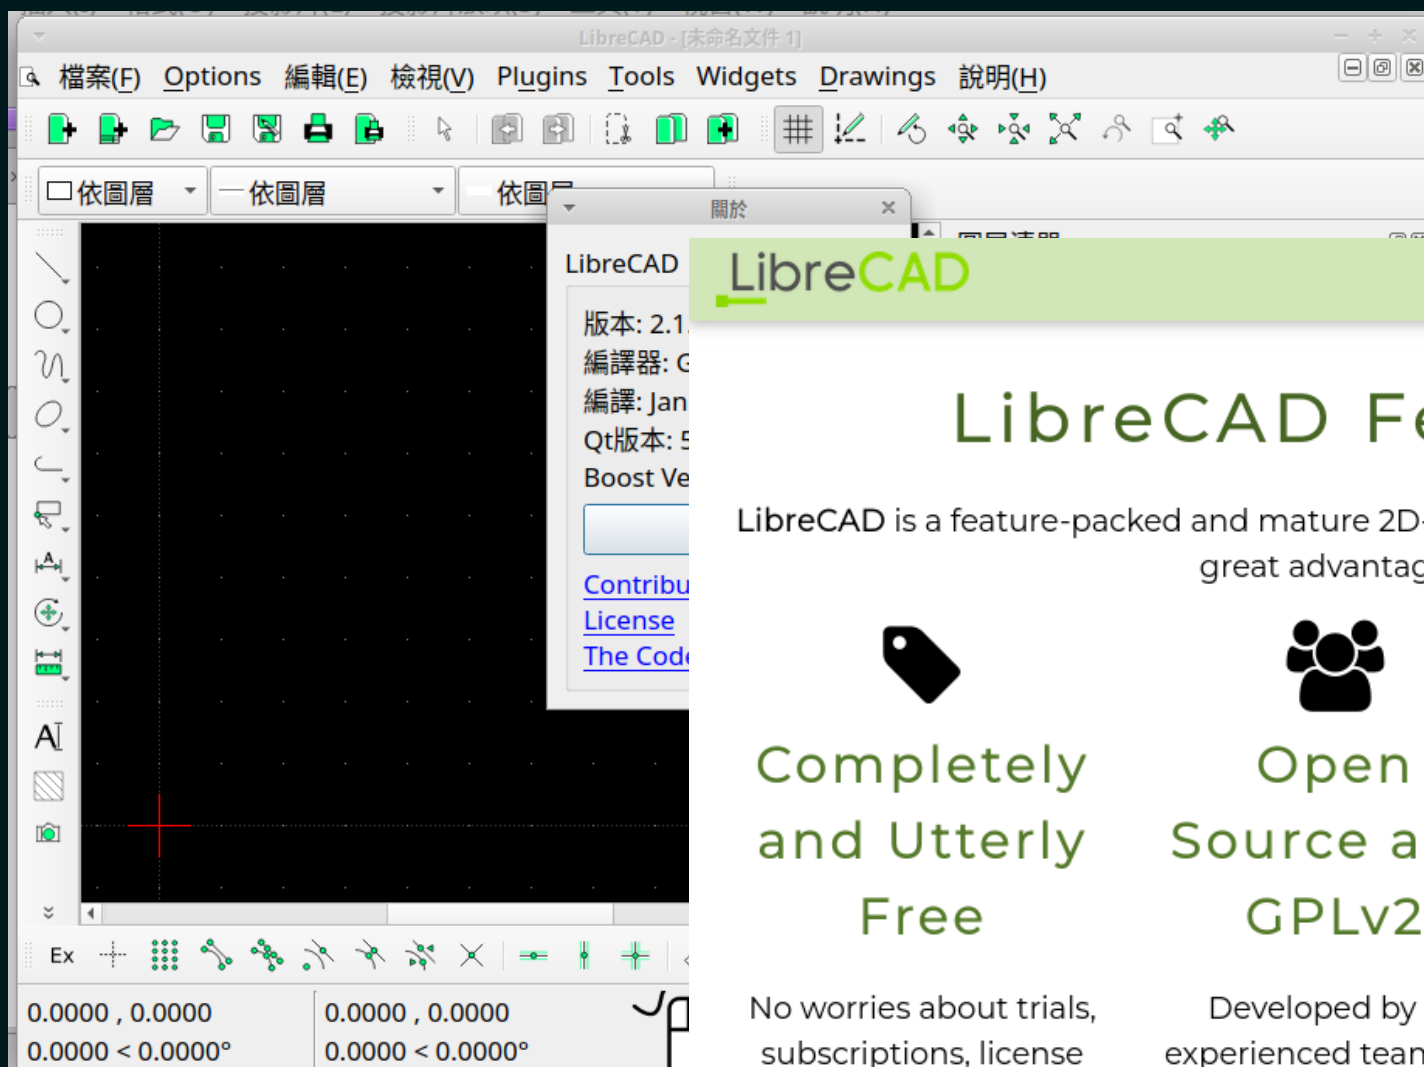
LibreCAD - [未命名文件 1]

檔案(F) Options 編輯(E) 檢視(V) Plugins Tools Widgets Drawings 說明(H)

依圖層 依圖層 依圖層

關於

LibreCAD

版本: 2.1
編譯器: G
編譯: Jan
Qt版本: 5
Boost Ve

Contribu
License
The Code

Ex

0.0000 , 0.0000
0.0000 < 0.0000°
0.0000 , 0.0000
0.0000 < 0.0000°

LibreCAD

LibreCAD Fe

LibreCAD is a feature-packed and mature 2D
great advantag

Completely and Utterly Free

Open Source a GPLv2

No worries about trials, subscriptions, license

Developed by experienced tean